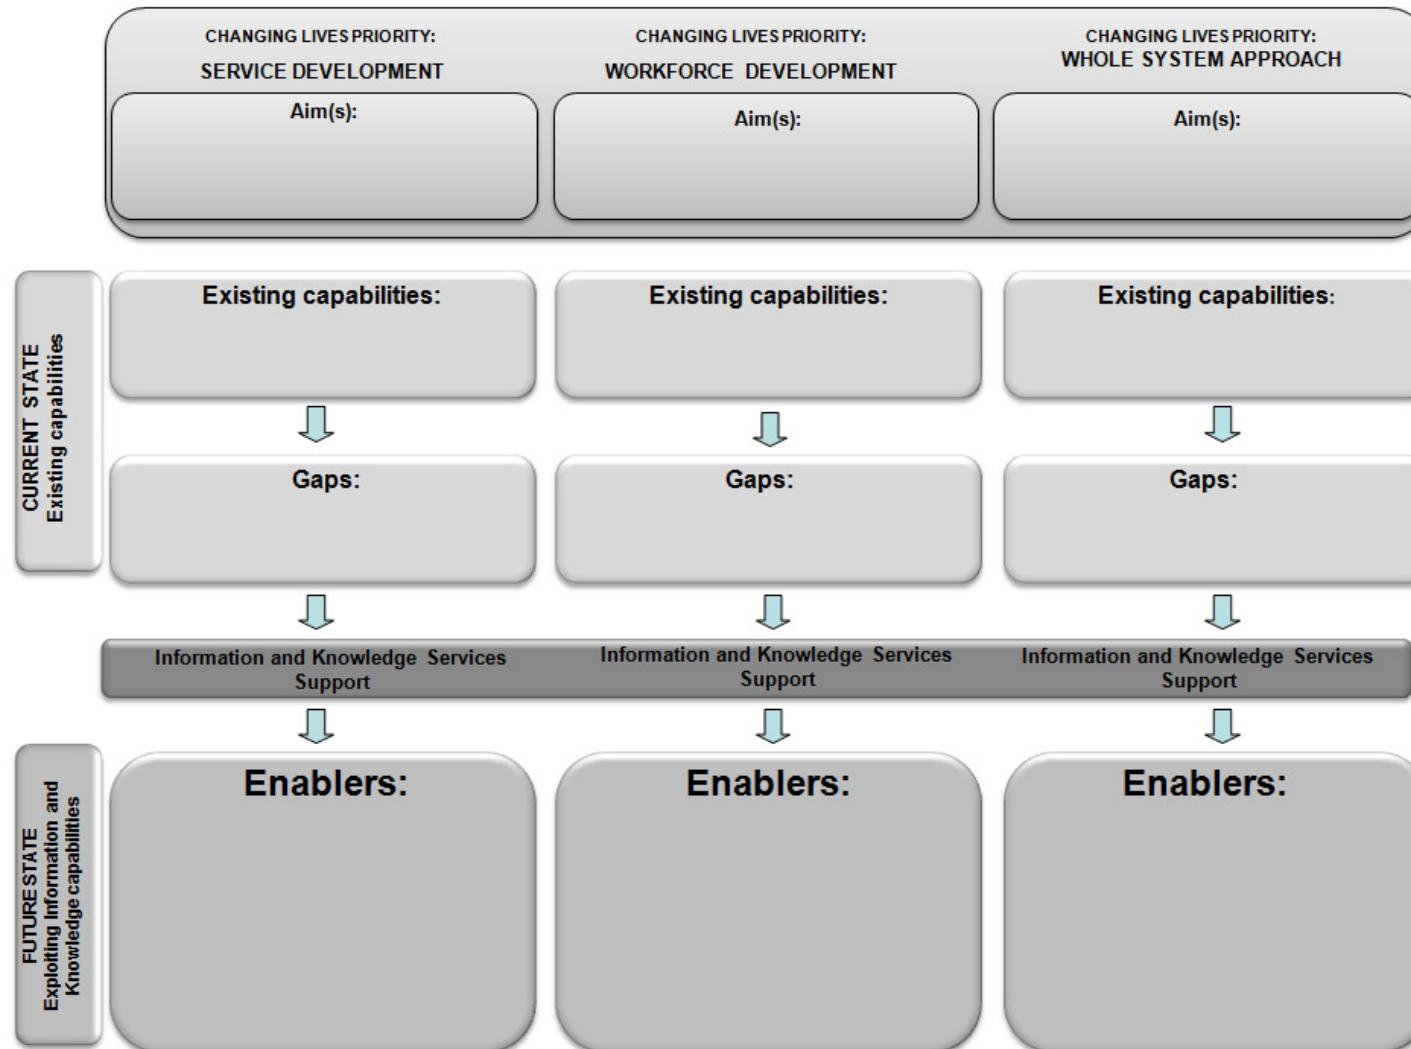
CHANGING LIVES PRIORITY:
SERVICE DEVELOPMENT

CHANGING LIVES PRIORITY:
WORKFORCE DEVELOPMENT

CHANGING LIVES PRIORITY:
WHOLE SYSTEM APPROACH

Aim(s):

Aim(s):

Aim(s):

CURRENT STATE
Existing capabilities

Existing capabilities:

Existing capabilities:

Existing capabilities:

Gaps:

Gaps:

Gaps:

Information and Knowledge Services Support

Information and Knowledge Services Support

Information and Knowledge Services Support

FUTURE STATE
Exploiting Information and Knowledge capabilities

Enablers:

Enablers:

Enablers: